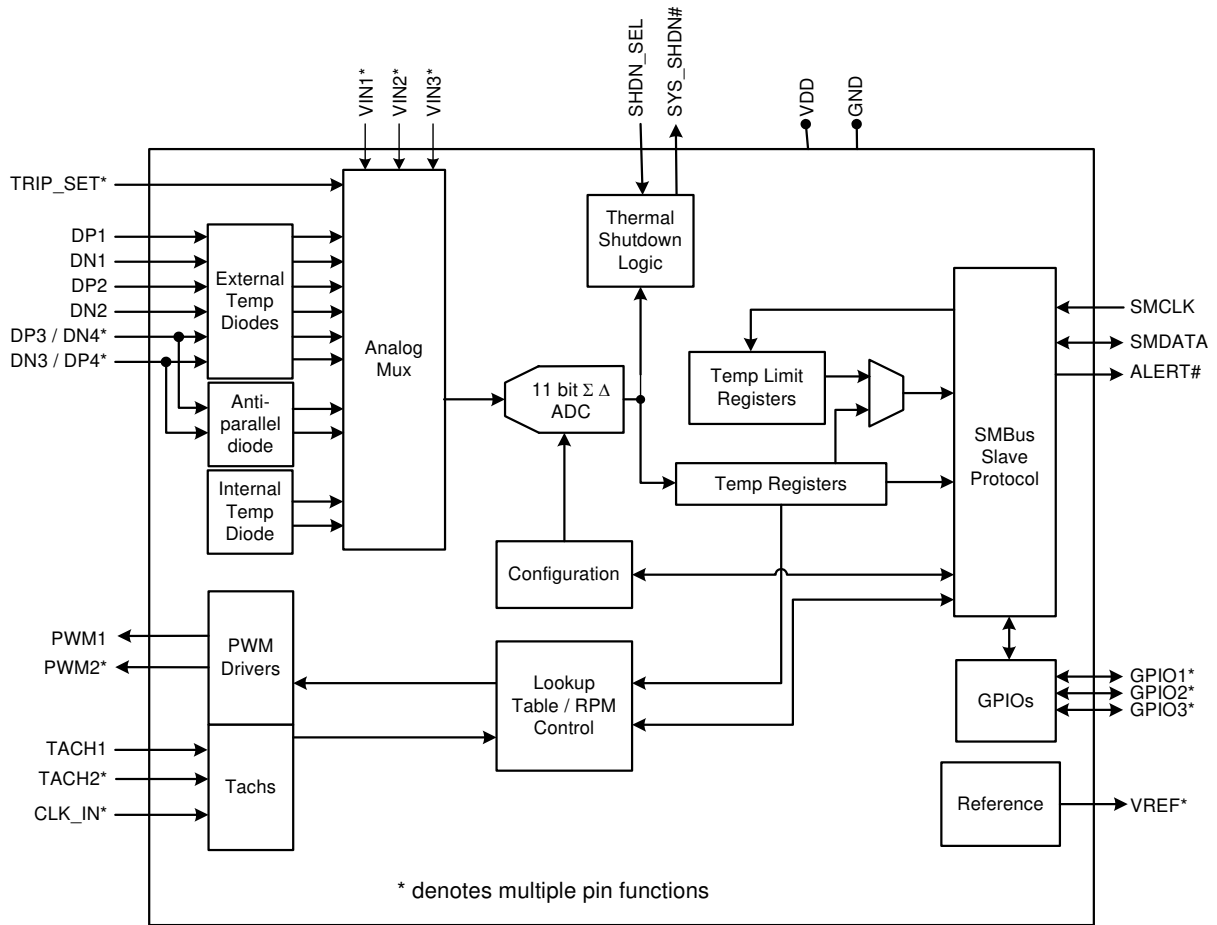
VIN1*
VIN2*
VIN3*
SHDN_SEL
SYS_SHDN#
VDD
GND

TRIP_SET*
DP1
DN1
DP2
DN2
DP3 / DN4*
DN3 / DP4*

External Temp Diodes

Anti-parallel diode

Internal Temp Diode

Analog Mux

Thermal Shutdown Logic

11 bit $\Sigma\ \Delta$ ADC

Temp Limit Registers

Temp Registers

SMBus Slave Protocol

SMCLK
SMDATA
ALERT#

Configuration

PWM1
PWM2*

PWM Drivers

Lookup Table / RPM Control

GPIOs

GPIO1*
GPIO2*
GPIO3*

TACH1
TACH2*
CLK_IN*

Tachs

Reference

VREF*

* denotes multiple pin functions